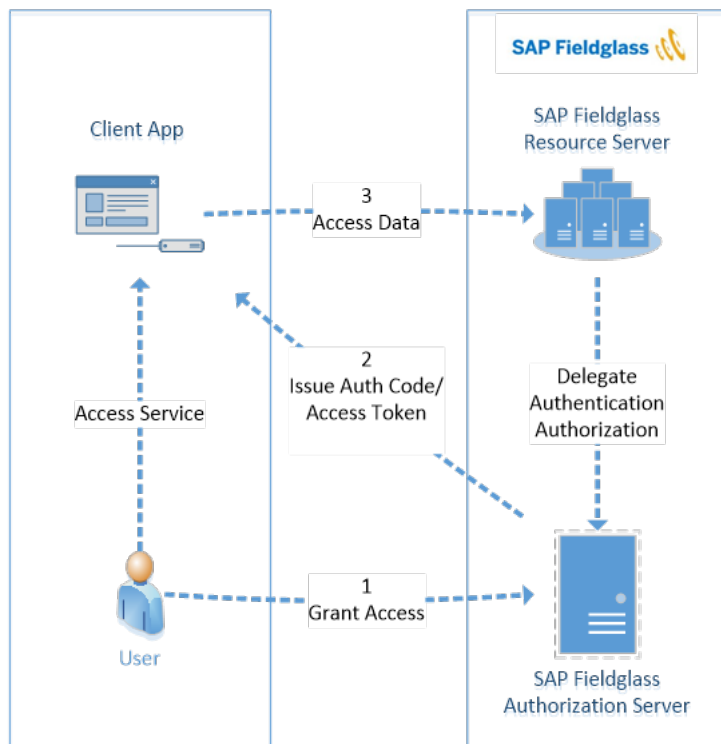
SAP Fieldglass

Client App

SAP Fieldglass
Resource Server

3
Access Data

2
Issue Auth Code/
Access Token

Access Service

Delegate
Authentication
Authorization

1
Grant Access

User

SAP Fieldglass
Authorization Server